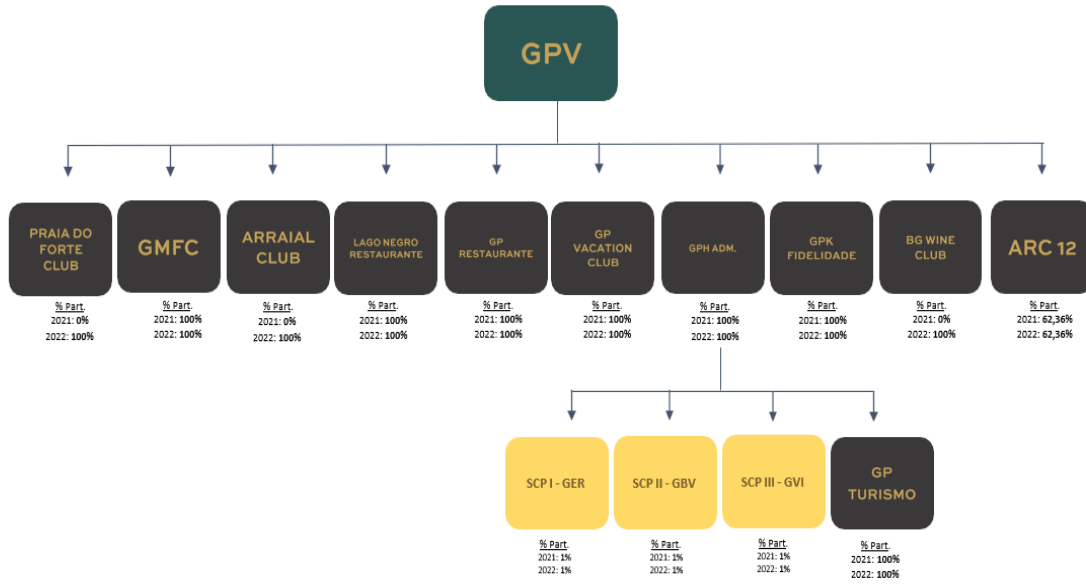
GPV

PRAIA DO FORTE CLUB
% Part.
2021: 0%
2022: 100%

GMFC
% Part.
2021: 100%
2022: 100%

ARRAIAL CLUB
% Part.
2021: 0%
2022: 100%

LAGO NEGRO RESTAURANTE
% Part.
2021: 100%
2022: 100%

GP RESTAURANTE
% Part.
2021: 100%
2022: 100%

GP VACATION CLUB
% Part.
2021: 100%
2022: 100%

GPH ADM.
% Part.
2021: 100%
2022: 100%

GPK FIDELIDADE
% Part.
2021: 100%
2022: 100%

BG WINE CLUB
% Part.
2021: 0%
2022: 100%

ARC 12
% Part.
2021: 62,36%
2022: 62,36%

SCP I - GER
% Part.
2021: 1%
2022: 1%

SCP II - GBV
% Part.
2021: 1%
2022: 1%

SCP III - GVI
% Part.
2021: 1%
2022: 1%

GP TURISMO
% Part.
2021: 100%
2022: 100%